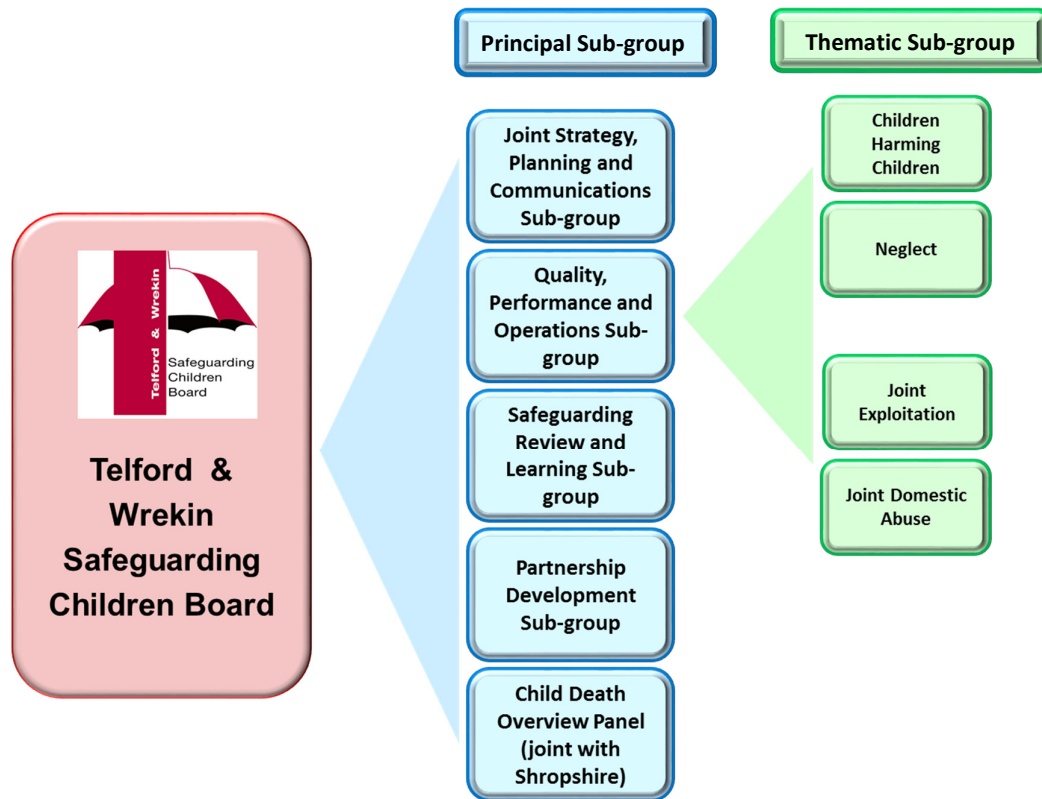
Principal Sub-group

Thematic Sub-group

Telford & Wrekin

Safeguarding Children Board

Telford & Wrekin Safeguarding Children Board

Joint Strategy, Planning and Communications Sub-group

Quality, Performance and Operations Sub-group

Safeguarding Review and Learning Sub-group

Partnership Development Sub-group

Child Death Overview Panel (joint with Shropshire)

Children Harming Children

Neglect

Joint Exploitation

Joint Domestic Abuse